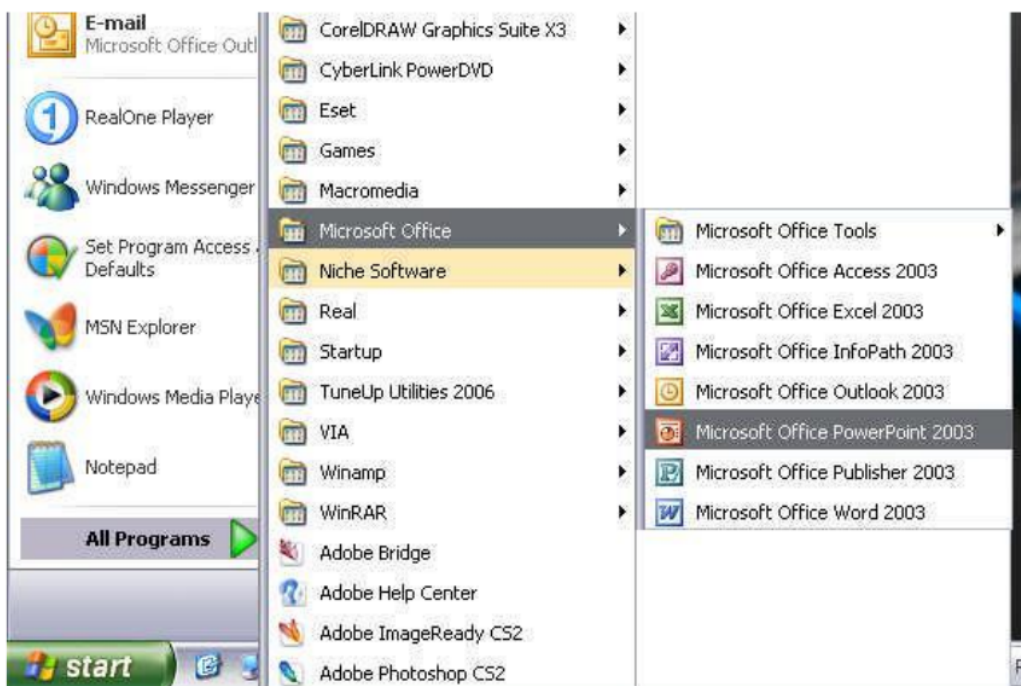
E-mail
Microsoft Office Outl

RealOne Player

Windows Messenger

Set Program Access
Defaults

MSN Explorer

Windows Media Playe

Notepad

All Programs

start

CorelDRAW Graphics Suite X3
CyberLink PowerDVD
Eset
Games
Macromedia
Microsoft Office
Niche Software
Real
Startup
TuneUp Utilities 2006
VIA
Winamp
WinRAR
Adobe Bridge
Adobe Help Center
Adobe ImageReady CS2
Adobe Photoshop CS2

Microsoft Office Tools
Microsoft Office Access 2003
Microsoft Office Excel 2003
Microsoft Office InfoPath 2003
Microsoft Office Outlook 2003
Microsoft Office PowerPoint 2003
Microsoft Office Publisher 2003
Microsoft Office Word 2003